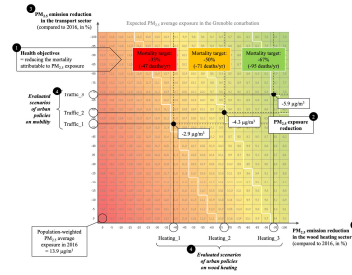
3
$PM_{2.5}$ emission reduction in the transport sector (compared to 2016, in %)

Expected $PM_{2.5}$ average exposure in the Grenoble conurbation

1
Health objectives = reducing the mortality attributable to $PM_{2.5}$ exposure

Mortality target: -33% (-48 deaths/yr)

Mortality target: -50% (-71 deaths/yr)

Mortality target: -67% (-95 deaths/yr)

4
Evaluated scenarios of urban policies on mobility

Traffic_3

Traffic_2

Traffic_1

-5.9 µg/m³

2
$PM_{2.5}$ exposure reduction

-4.3 µg/m³

-2.9 µg/m³

Population-weighted $PM_{2.5}$ average exposure in 2016 = 13.9 µg/m³

Heating_1

Heating_2

Heating_3

4
Evaluated scenarios of urban policies on wood heating

$PM_{2.5}$ emission reduction in the wood heating sector (compared to 2016, in %)